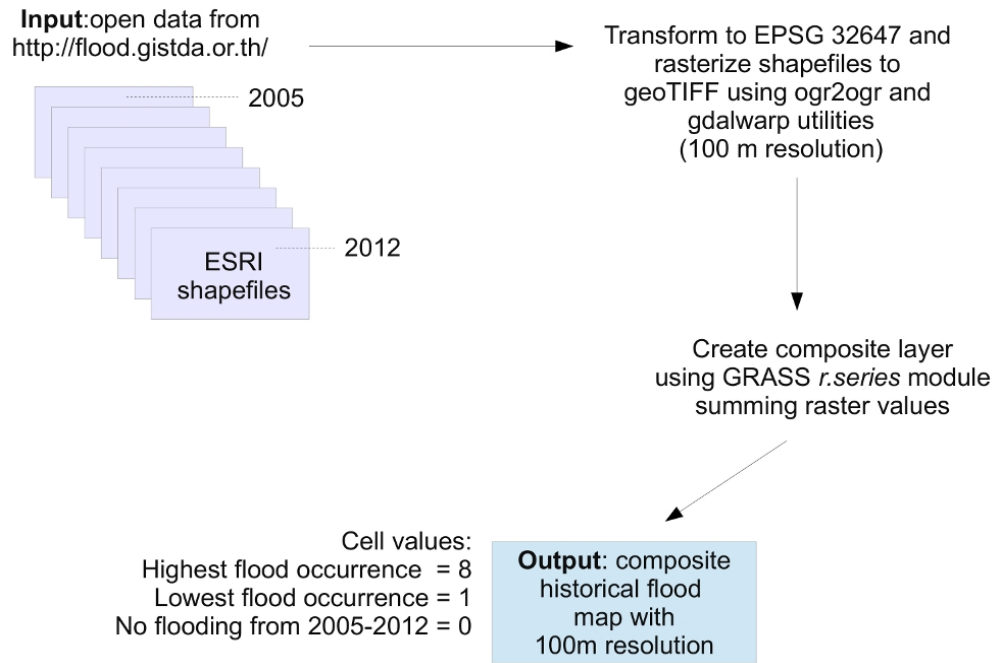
**Input**:open data from http://flood.gistda.or.th/

2005

2012

ESRI shapefiles

Transform to EPSG 32647 and rasterize shapefiles to geoTIFF using ogr2ogr and gdalwarp utilities (100 m resolution)

Create composite layer using GRASS *r.series* module summing raster values

Cell values:
Highest flood occurrence = 8
Lowest flood occurrence = 1
No flooding from 2005-2012 = 0

**Output**: composite historical flood map with 100m resolution